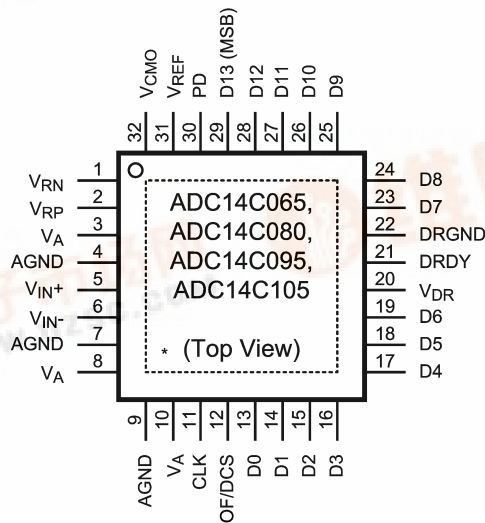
$V_{CMO}$ $V_{REF}$ PD D13 (MSB) D12 D11 D10 D9

32 31 30 29 28 27 26 25

$V_{RN}$ 1
$V_{RP}$ 2
$V_A$ 3
AGND 4
$V_{IN}+$ 5
$V_{IN}-$ 6
AGND 7
$V_A$ 8

ADC14C065,
ADC14C080,
ADC14C095,
ADC14C105

* (Top View)

24 D8
23 D7
22 DRGND
21 DRDY
20 $V_{DR}$
19 D6
18 D5
17 D4

9 10 11 12 13 14 15 16

AGND $V_A$ CLK OF/DCS D0 D1 D2 D3